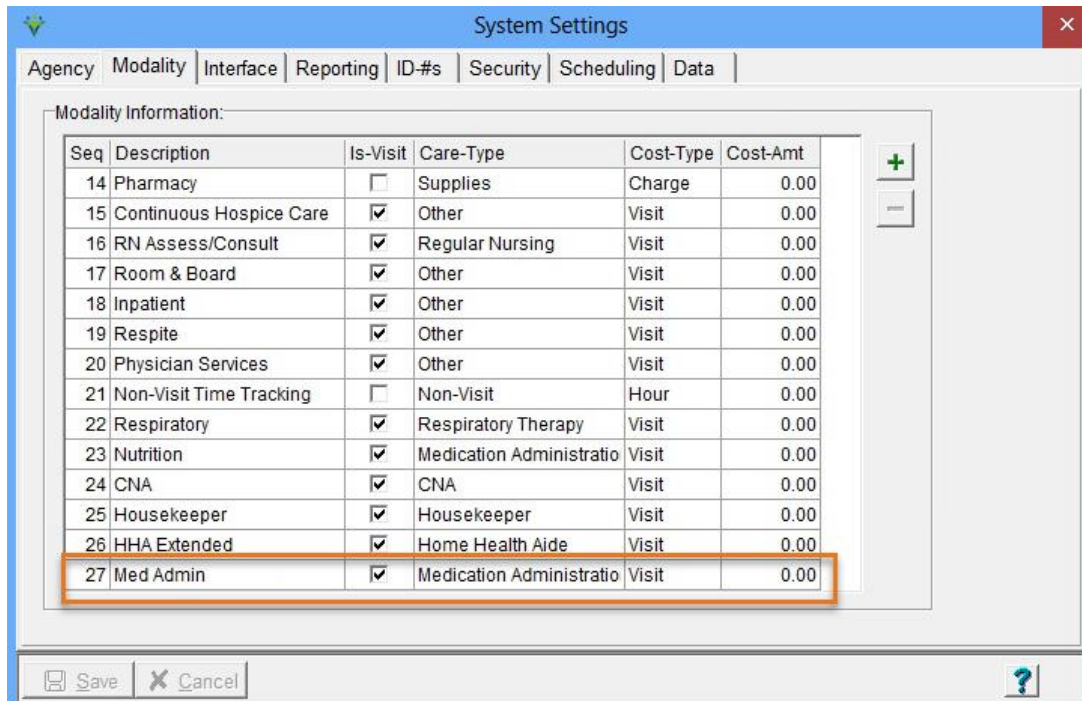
System Settings

Agency | Modality | Interface | Reporting | ID-#s | Security | Scheduling | Data

Modality Information:

| Seq | Description | Is-Visit | Care-Type | Cost-Type | Cost-Amt |
|---|---|---|---|---|---|
| 14 | Pharmacy | ☐ | Supplies | Charge | 0.00 |
| 15 | Continuous Hospice Care | ☑ | Other | Visit | 0.00 |
| 16 | RN Assess/Consult | ☑ | Regular Nursing | Visit | 0.00 |
| 17 | Room & Board | ☑ | Other | Visit | 0.00 |
| 18 | Inpatient | ☑ | Other | Visit | 0.00 |
| 19 | Respite | ☑ | Other | Visit | 0.00 |
| 20 | Physician Services | ☑ | Other | Visit | 0.00 |
| 21 | Non-Visit Time Tracking | ☐ | Non-Visit | Hour | 0.00 |
| 22 | Respiratory | ☑ | Respiratory Therapy | Visit | 0.00 |
| 23 | Nutrition | ☑ | Medication Administratio | Visit | 0.00 |
| 24 | CNA | ☑ | CNA | Visit | 0.00 |
| 25 | Housekeeper | ☑ | Housekeeper | Visit | 0.00 |
| 26 | HHA Extended | ☑ | Home Health Aide | Visit | 0.00 |
| 27 | Med Admin | ☑ | Medication Administratio | Visit | 0.00 |

+
−

Save | Cancel

?